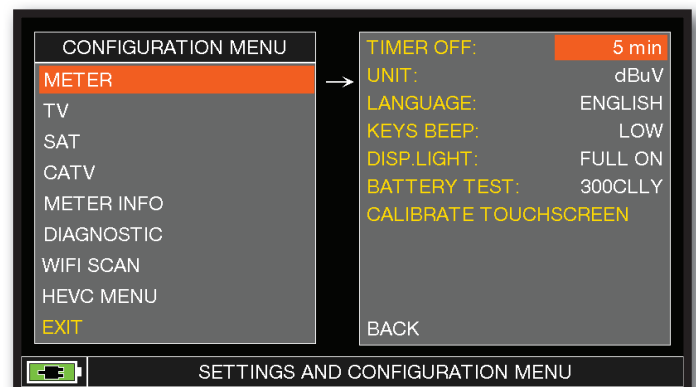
CONFIGURATION MENU
METER
TV
SAT
CATV
METER INFO
DIAGNOSTIC
WIFI SCAN
HEVC MENU
EXIT

→

| | |
|---|---|
| TIMER OFF: | 5 min |
| UNIT: | dBuV |
| LANGUAGE: | ENGLISH |
| KEYS BEEP: | LOW |
| DISP.LIGHT: | FULL ON |
| BATTERY TEST: | 300CLLY |

CALIBRATE TOUCHSCREEN

BACK

SETTINGS AND CONFIGURATION MENU